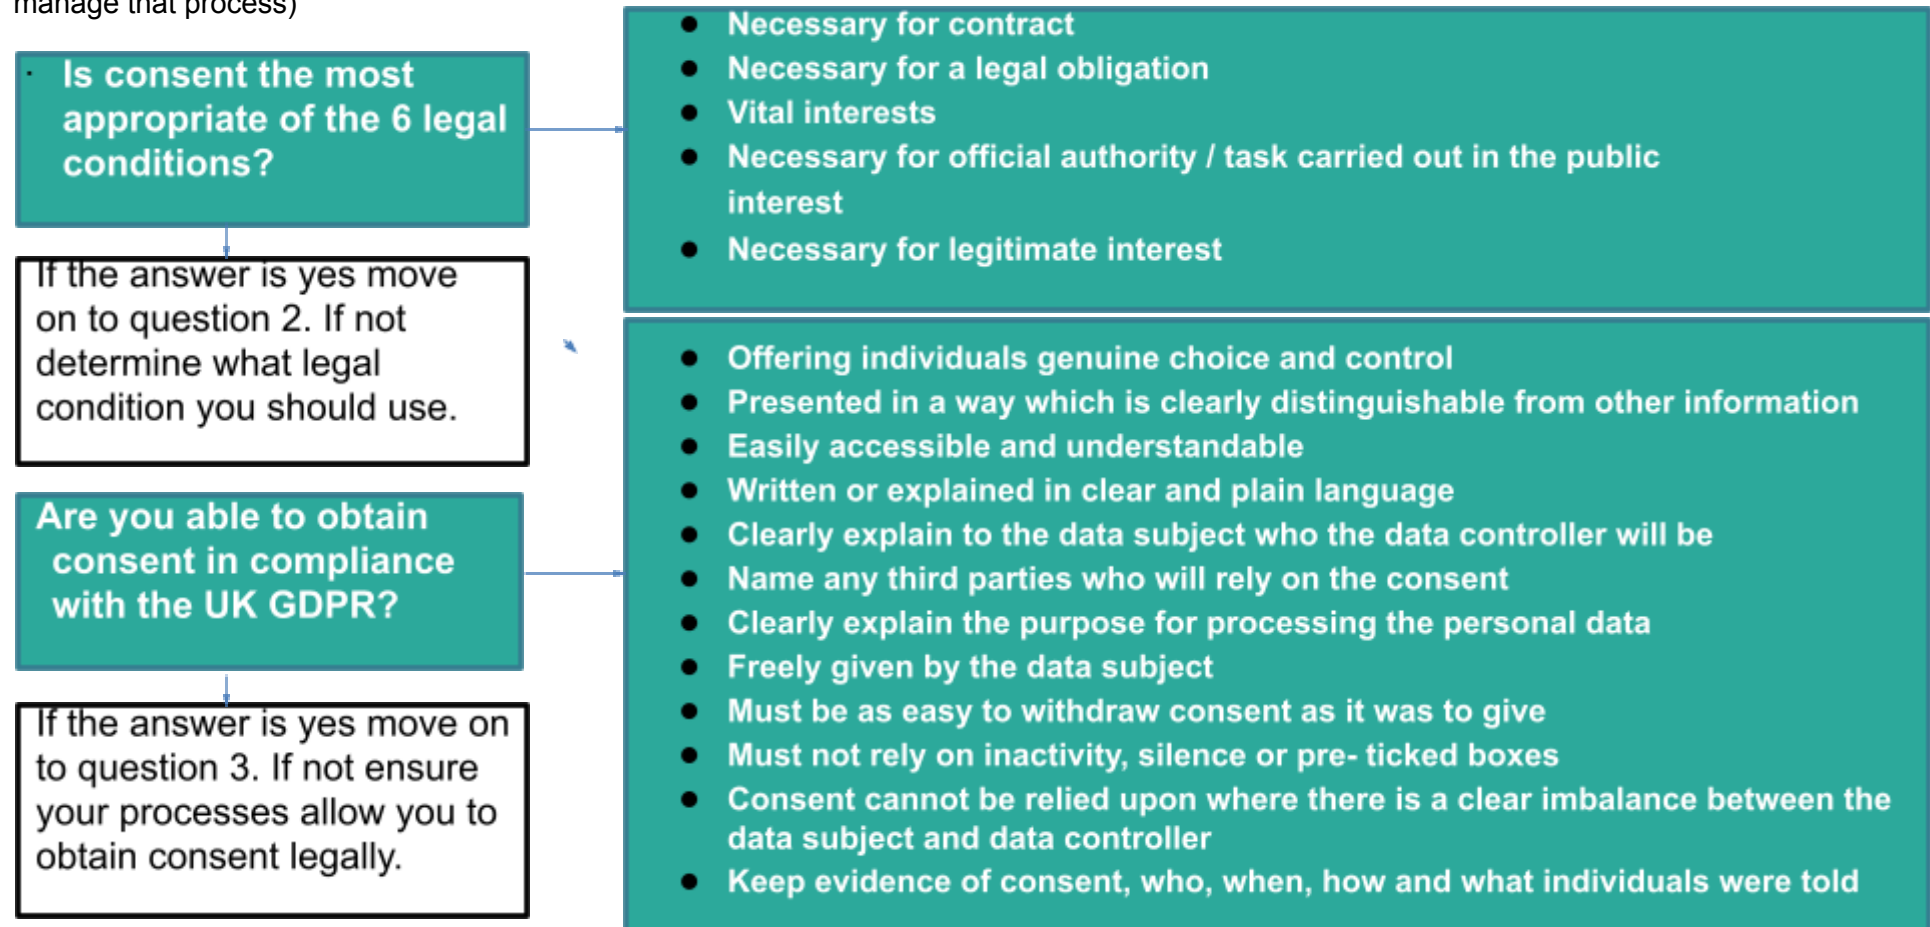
manage that process)

Is consent the most appropriate of the 6 legal conditions?

- Necessary for contract
- Necessary for a legal obligation
- Vital interests
- Necessary for official authority / task carried out in the public interest
- Necessary for legitimate interest

If the answer is yes move on to question 2. If not determine what legal condition you should use.

Are you able to obtain consent in compliance with the UK GDPR?

- Offering individuals genuine choice and control
- Presented in a way which is clearly distinguishable from other information
- Easily accessible and understandable
- Written or explained in clear and plain language
- Clearly explain to the data subject who the data controller will be
- Name any third parties who will rely on the consent
- Clearly explain the purpose for processing the personal data
- Freely given by the data subject
- Must be as easy to withdraw consent as it was to give
- Must not rely on inactivity, silence or pre- ticked boxes
- Consent cannot be relied upon where there is a clear imbalance between the data subject and data controller
- Keep evidence of consent, who, when, how and what individuals were told

If the answer is yes move on to question 3. If not ensure your processes allow you to obtain consent legally.